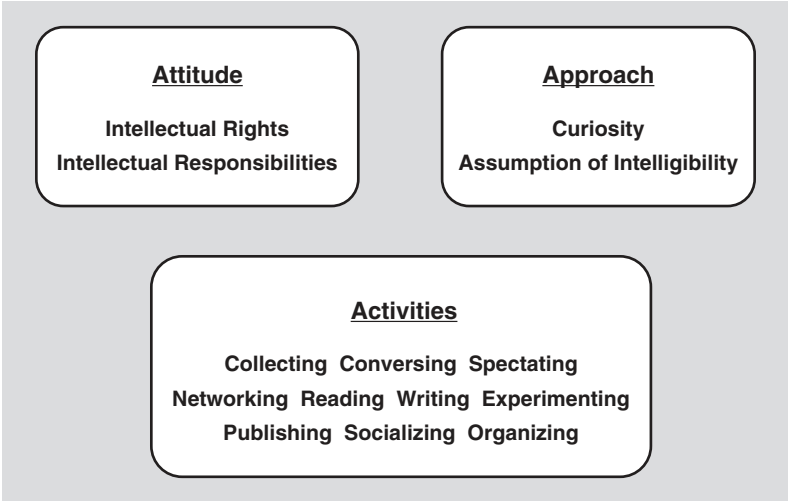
Attitude

Intellectual Rights
Intellectual Responsibilities

Approach

Curiosity
Assumption of Intelligibility

Activities

Collecting Conversing Spectating
Networking Reading Writing Experimenting
Publishing Socializing Organizing